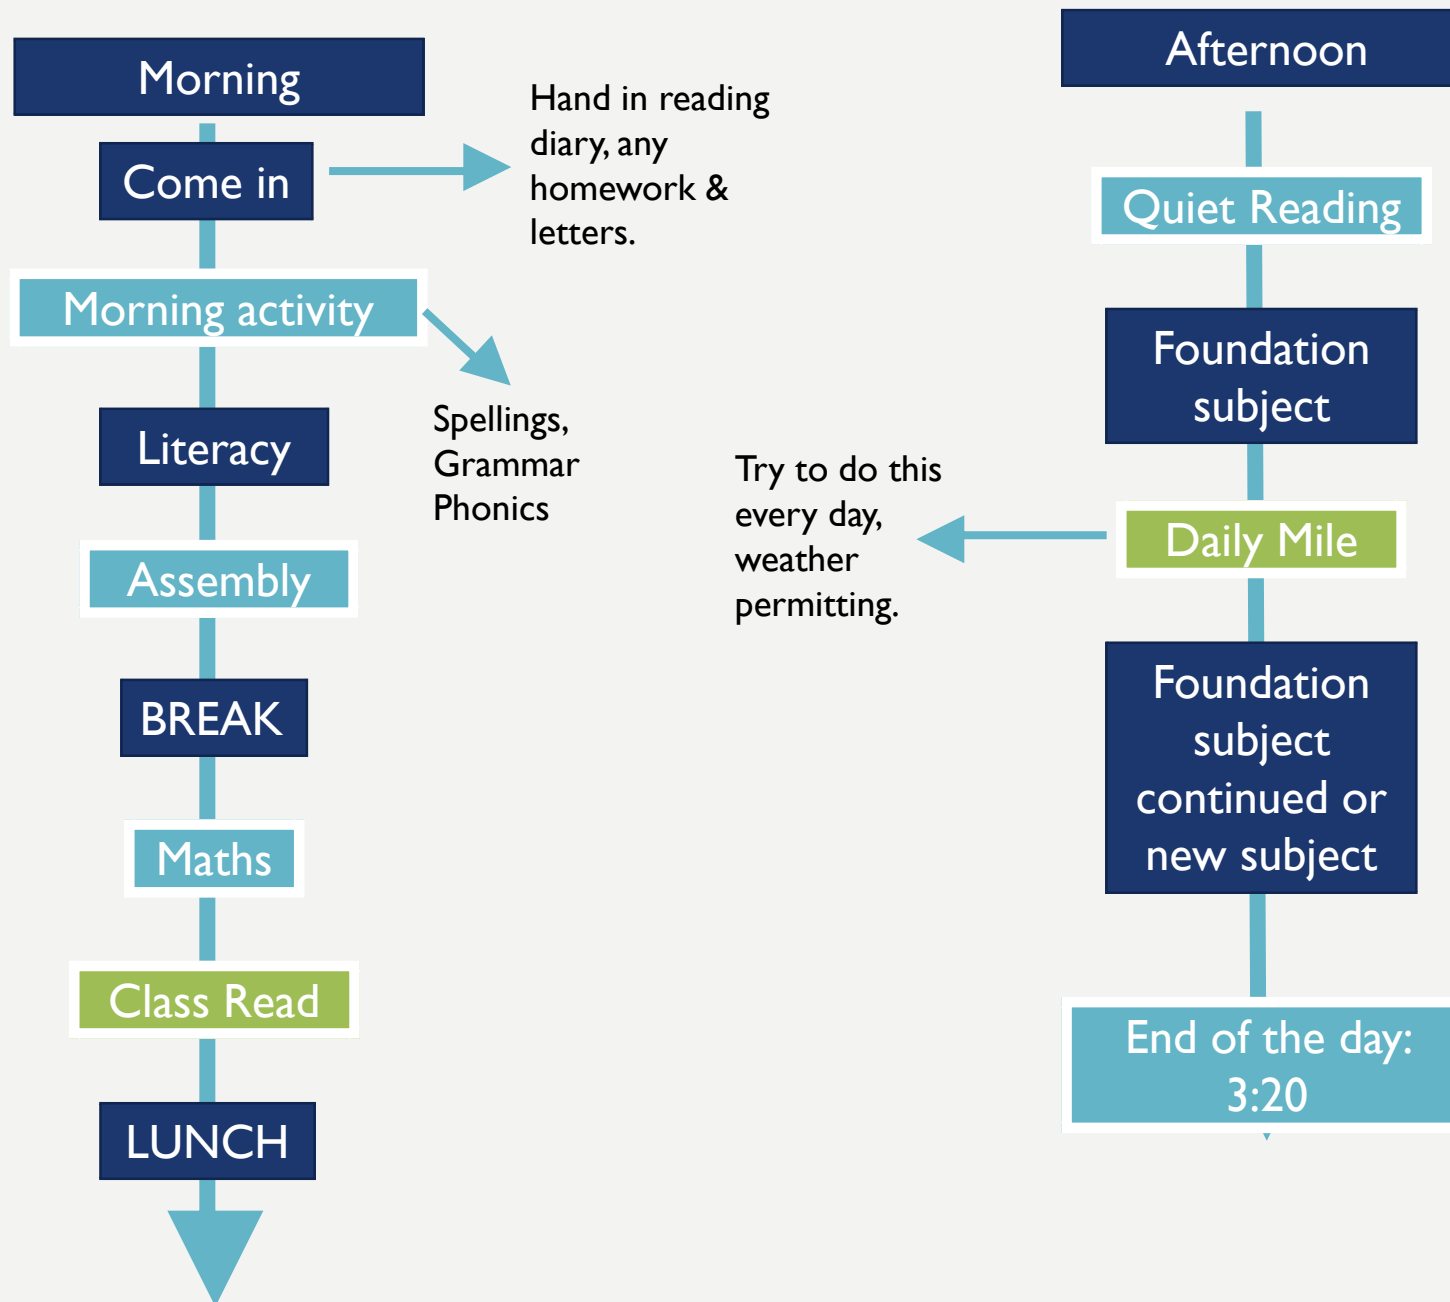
Morning

Come in

Hand in reading diary, any homework & letters.

Morning activity

Spellings,
Grammar
Phonics

Literacy

Assembly

BREAK

Maths

Class Read

LUNCH

Afternoon

Quiet Reading

Foundation subject

Try to do this every day, weather permitting.

Daily Mile

Foundation subject continued or new subject

End of the day: 3:20